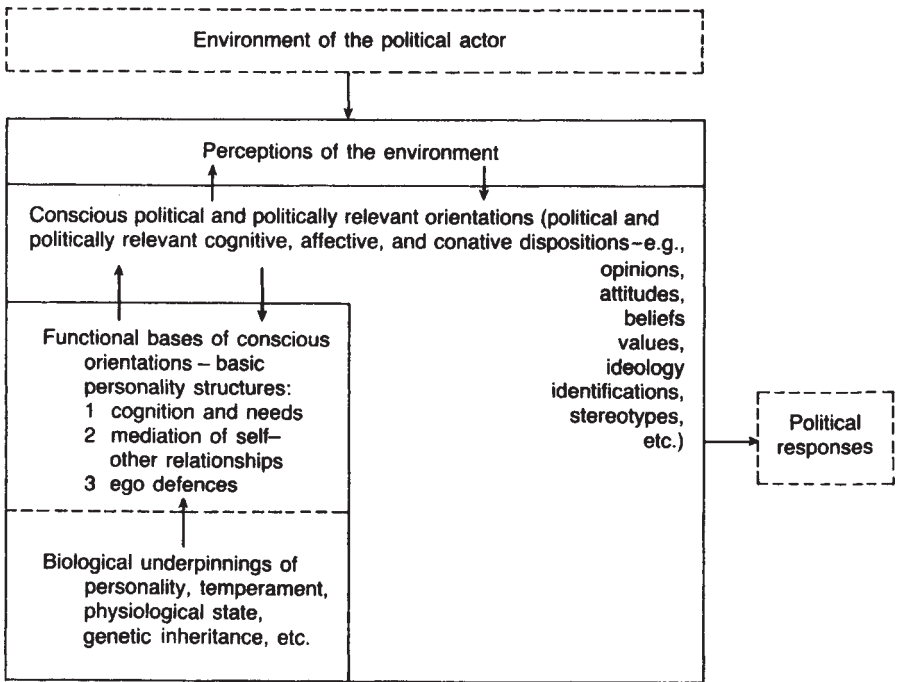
Environment of the political actor

Perceptions of the environment

Conscious political and politically relevant orientations (political and politically relevant cognitive, affective, and conative dispositions–e.g., opinions, attitudes, beliefs values, ideology identifications, stereotypes, etc.)

Functional bases of conscious orientations – basic personality structures:
1 cognition and needs
2 mediation of self–other relationships
3 ego defences

Biological underpinnings of personality, temperament, physiological state, genetic inheritance, etc.

Political responses